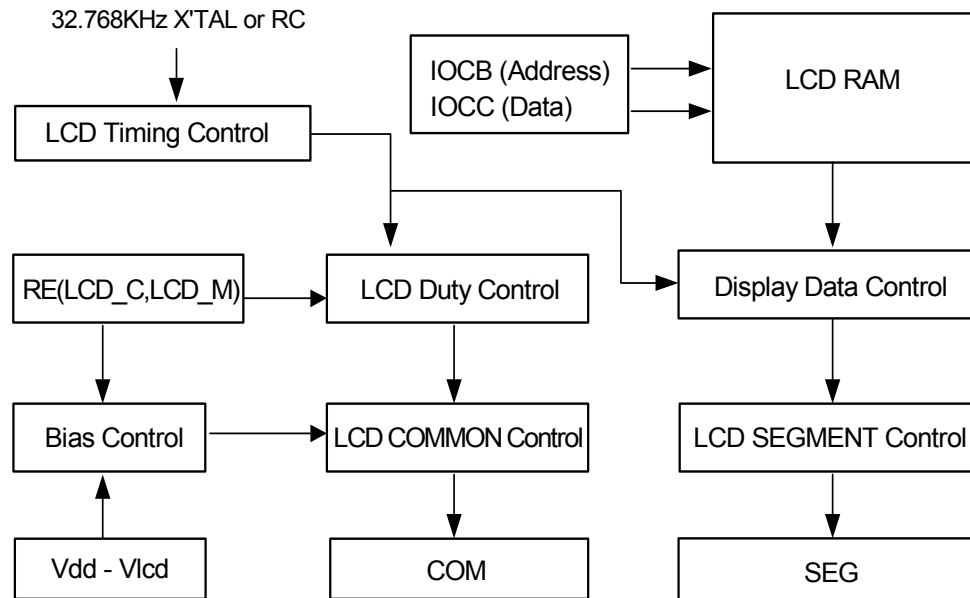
32.768KHz X'TAL or RC

LCD Timing Control

IOCB (Address)
IOCC (Data)

LCD RAM

RE(LCD_C,LCD_M)

LCD Duty Control

Display Data Control

Bias Control

LCD COMMON Control

LCD SEGMENT Control

Vdd - Vlcd

COM

SEG